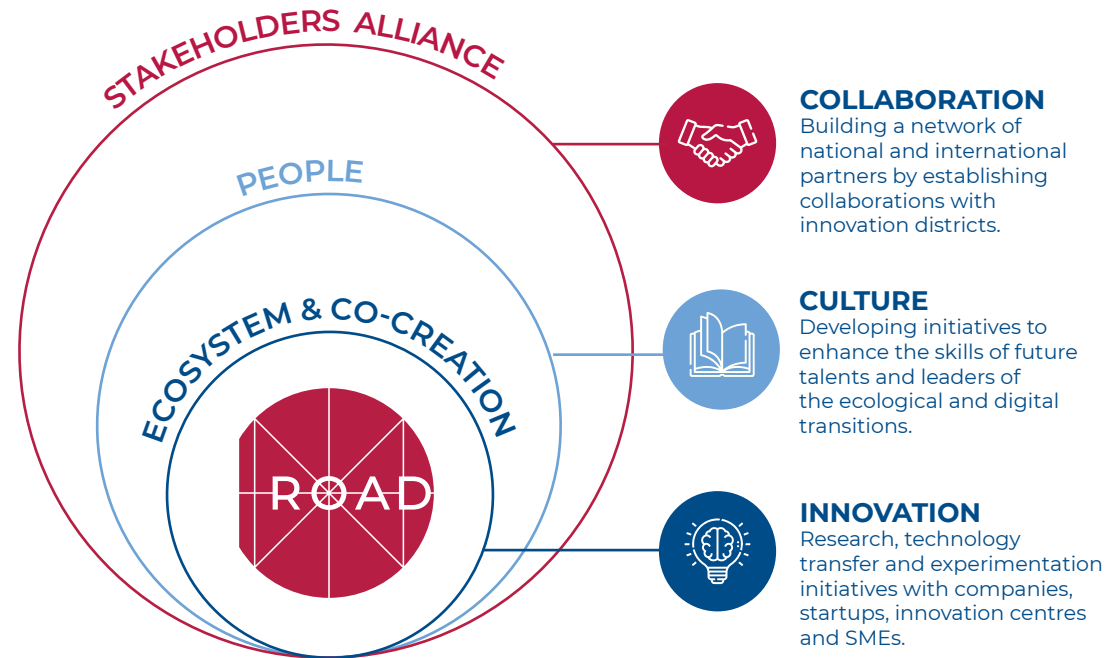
STAKEHOLDERS ALLIANCE

PEOPLE

ECOSYSTEM & CO-CREATION

ROAD

COLLABORATION
Building a network of national and international partners by establishing collaborations with innovation districts.

CULTURE
Developing initiatives to enhance the skills of future talents and leaders of the ecological and digital transitions.

INNOVATION
Research, technology transfer and experimentation initiatives with companies, startups, innovation centres and SMEs.